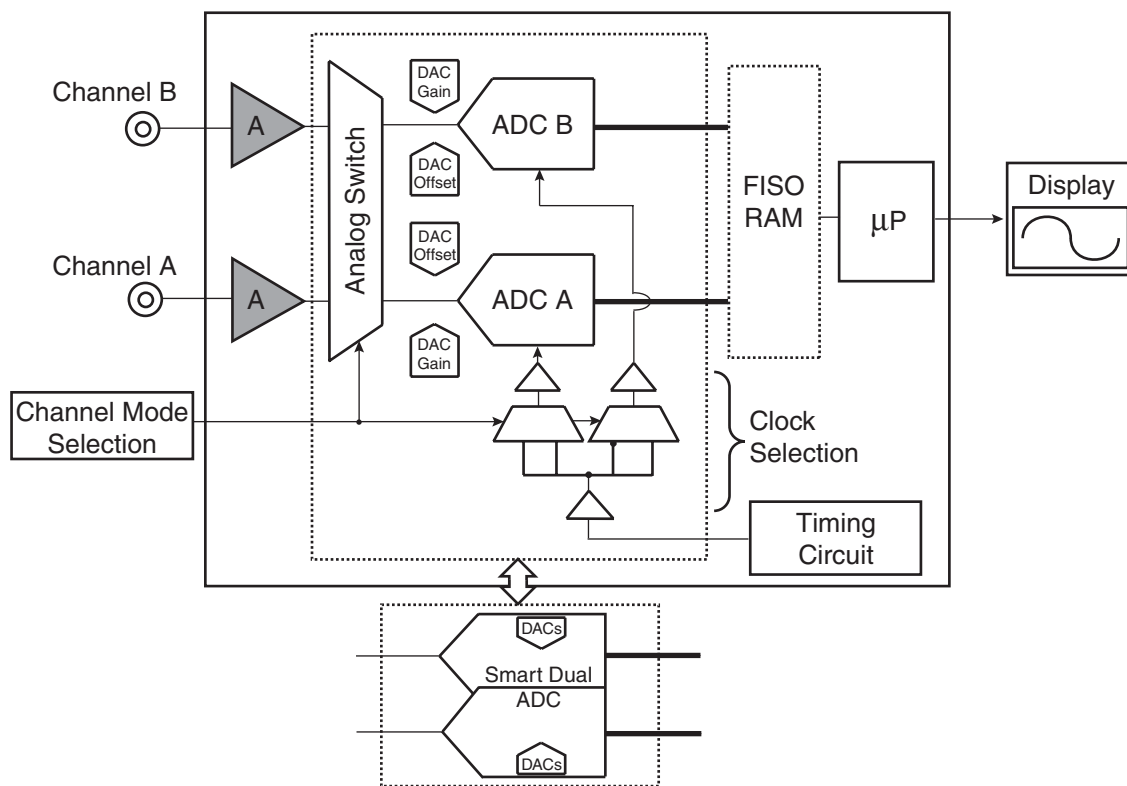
Channel B

A

Analog Switch

DAC Gain

ADC B

DAC Offset

FISO RAM

μP

Display

DAC Offset

Channel A

A

ADC A

DAC Gain

Channel Mode Selection

Clock Selection

Timing Circuit

DACs

Smart Dual ADC

DACs